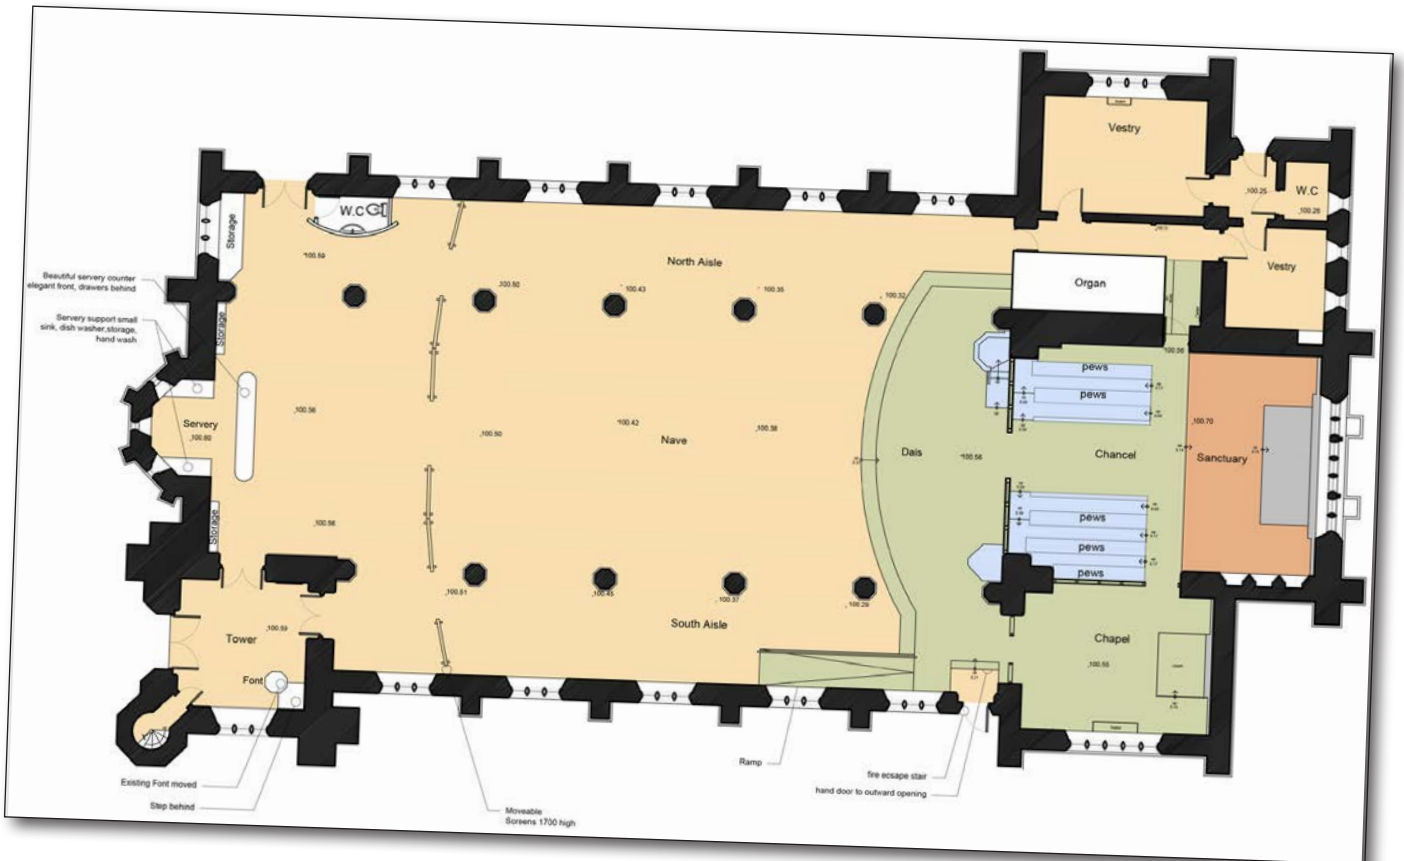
Vestry

W.C

100.25

100.26

Vestry

Storage

W.C

100.59

North Aisle

100.50

100.43

100.35

100.32

Organ

Beautiful servery counter elegant front, drawers behind

Servery support small sink, dish washer,storage, hand wash

Storage

100.56

pews

pews

100.70

Servery

100.60

100.50

100.42

Nave

100.38

Dais

100.56

Chancel

Sanctuary

Storage

100.56

pews

pews

pews

100.51

100.45

100.37

100.29

Tower

100.59

South Aisle

Chapel

100.55

Font

Ramp

fire ecsape stair

hand door to outward opening

Existing Font moved

Step behind

Moveable Screens 1700 high